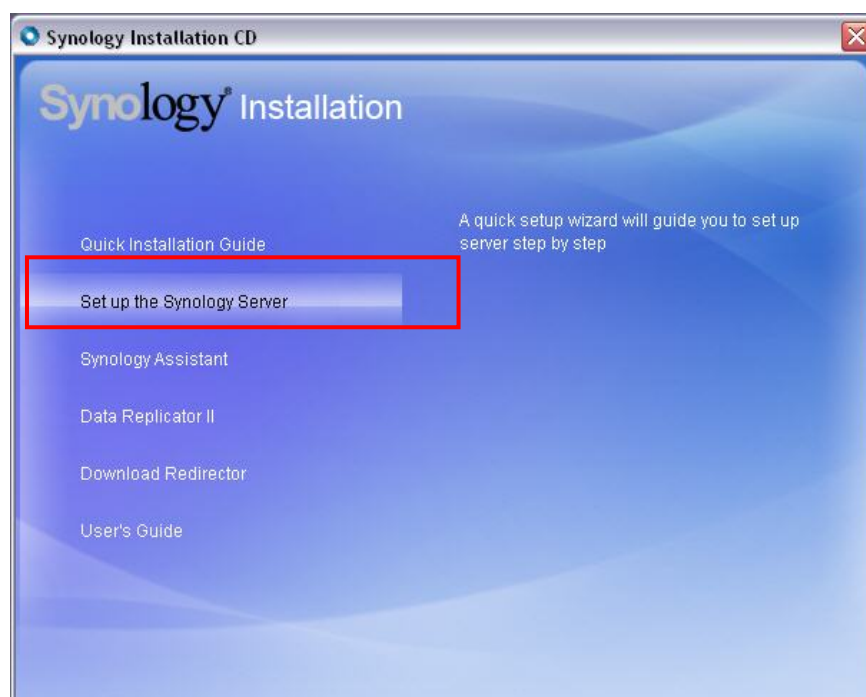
Synology Installation CD

Synology® Installation

Quick Installation Guide

Set up the Synology Server

Synology Assistant

Data Replicator II

Download Redirector

User's Guide

A quick setup wizard will guide you to set up server step by step